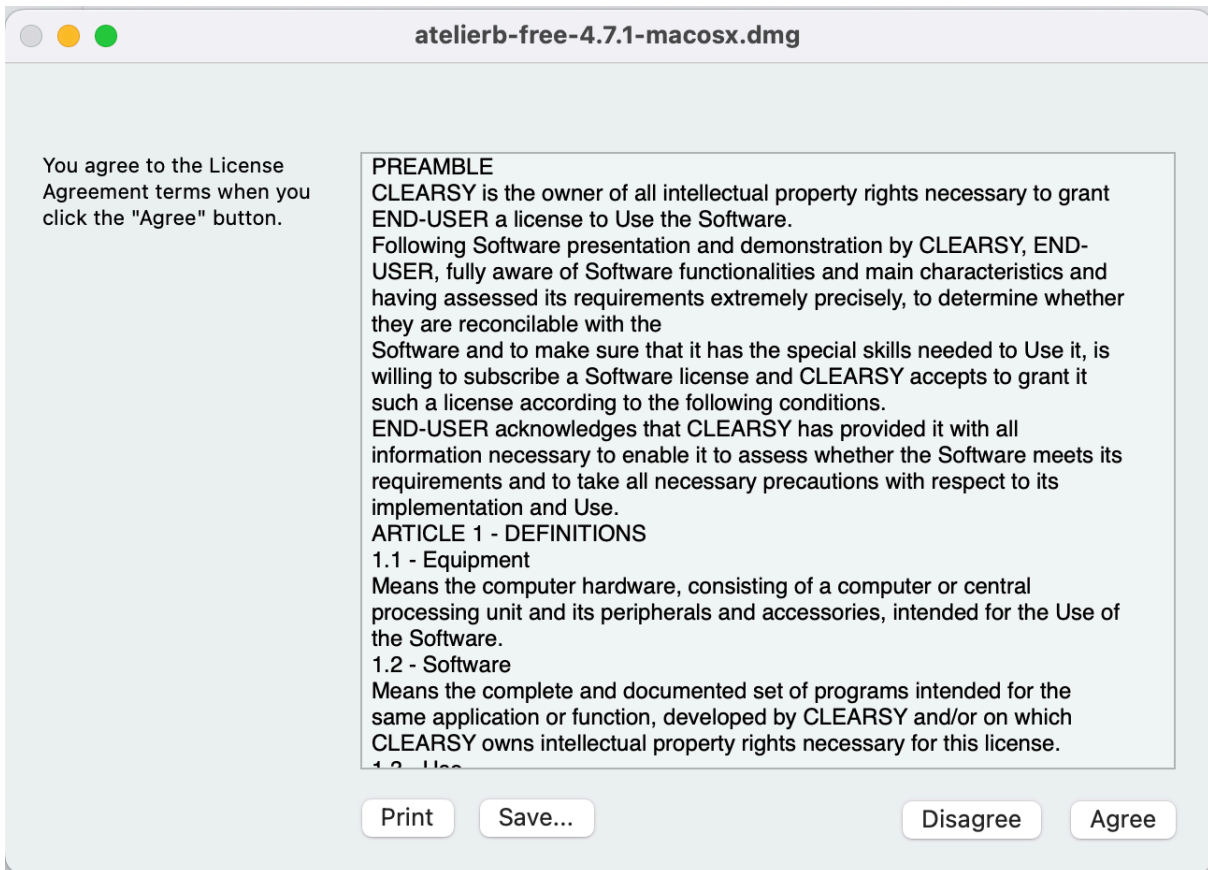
atelierb-free-4.7.1-macosx.dmg

You agree to the License Agreement terms when you click the "Agree" button.

PREAMBLE
CLEARSY is the owner of all intellectual property rights necessary to grant END-USER a license to Use the Software.
Following Software presentation and demonstration by CLEARSY, END-USER, fully aware of Software functionalities and main characteristics and having assessed its requirements extremely precisely, to determine whether they are reconcilable with the
Software and to make sure that it has the special skills needed to Use it, is willing to subscribe a Software license and CLEARSY accepts to grant it such a license according to the following conditions.
END-USER acknowledges that CLEARSY has provided it with all information necessary to enable it to assess whether the Software meets its requirements and to take all necessary precautions with respect to its implementation and Use.
ARTICLE 1 - DEFINITIONS
1.1 - Equipment
Means the computer hardware, consisting of a computer or central processing unit and its peripherals and accessories, intended for the Use of the Software.
1.2 - Software
Means the complete and documented set of programs intended for the same application or function, developed by CLEARSY and/or on which CLEARSY owns intellectual property rights necessary for this license.
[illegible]

Print
Save...
Disagree
Agree